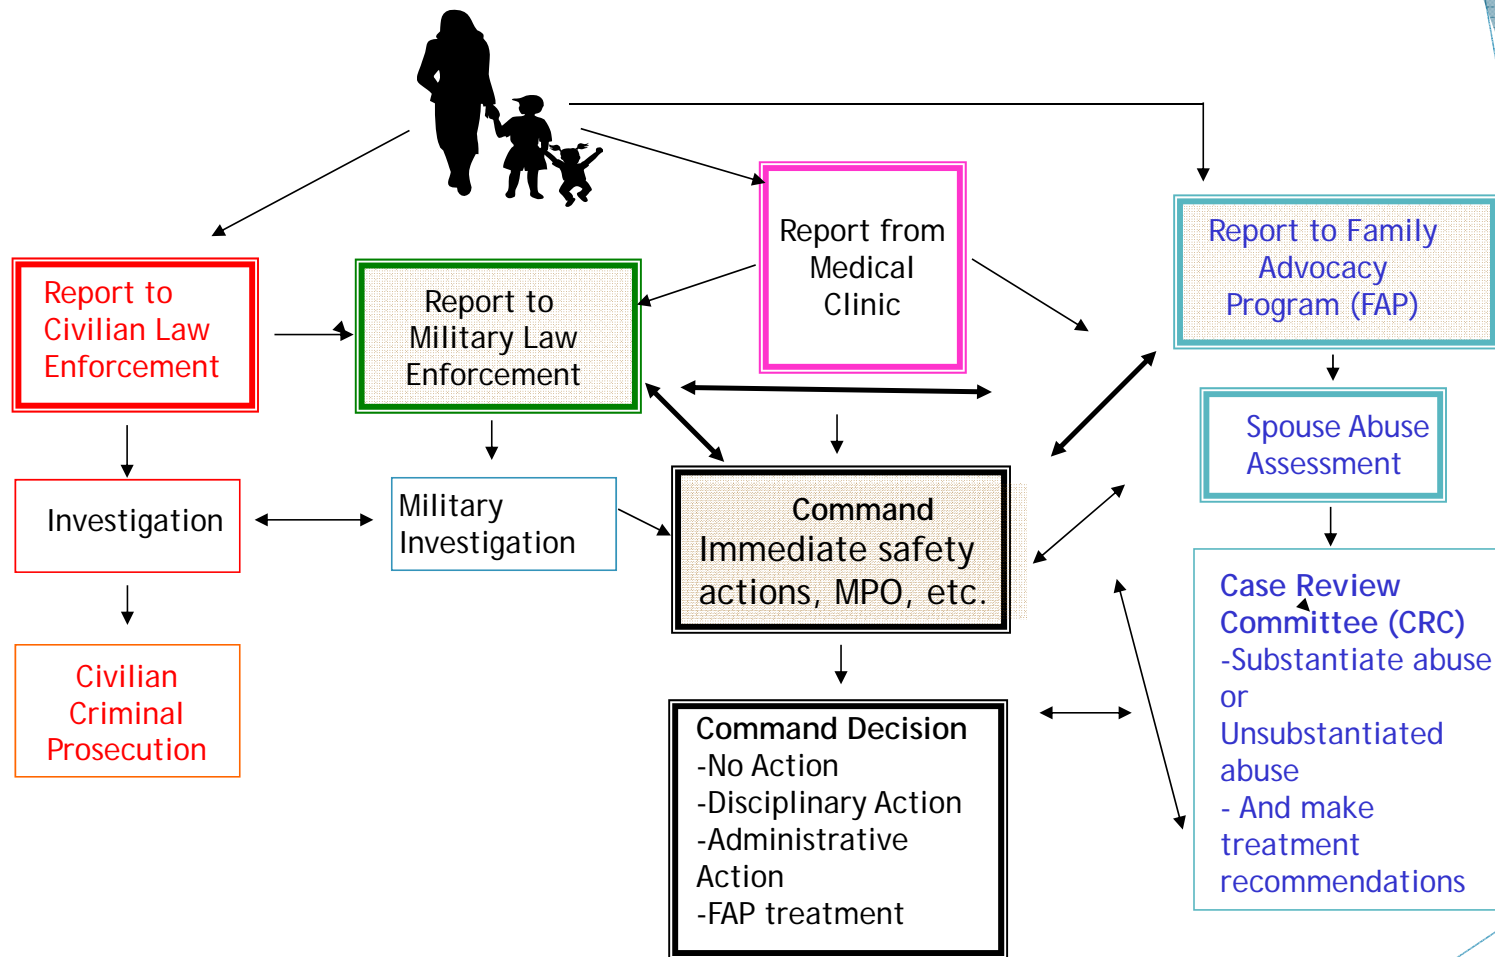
Report to Civilian Law Enforcement

Report to Military Law Enforcement

Report from Medical Clinic

Report to Family Advocacy Program (FAP)

Spouse Abuse Assessment

Investigation

Military Investigation

Command Immediate safety actions, MPO, etc.

Civilian Criminal Prosecution

Command Decision
-No Action
-Disciplinary Action
-Administrative Action
-FAP treatment

Case Review Committee (CRC)
-Substantiate abuse or Unsubstantiated abuse
- And make treatment recommendations